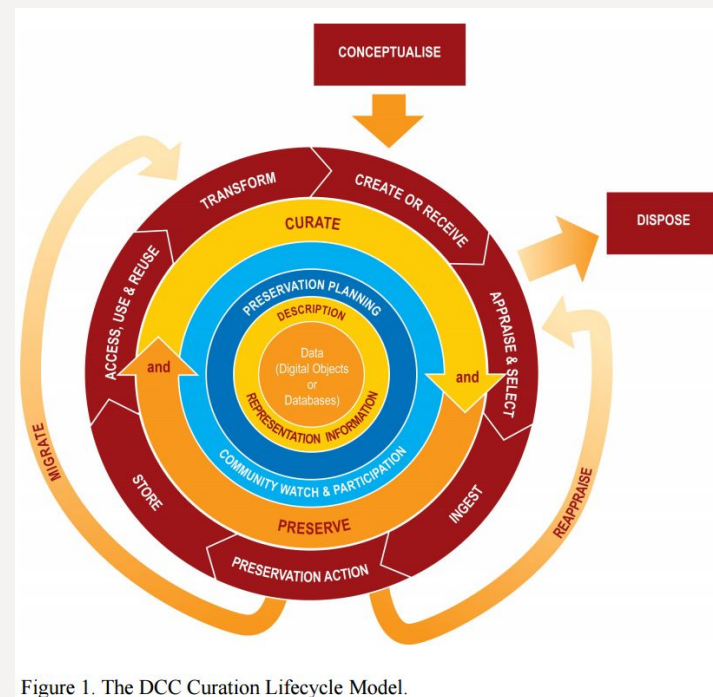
CONCEPTUALISE

DISPOSE

TRANSFORM

CREATE OR RECEIVE

APPRAISE & SELECT

INGEST

PRESERVATION ACTION

STORE

ACCESS, USE & REUSE

MIGRATE

REAPPRAISE

CURATE

and

and

PRESERVE

PRESERVATION PLANNING

COMMUNITY WATCH & PARTICIPATION

DESCRIPTION

REPRESENTATION INFORMATION

Data (Digital Objects or Databases)

Figure 1. The DCC Curation Lifecycle Model.